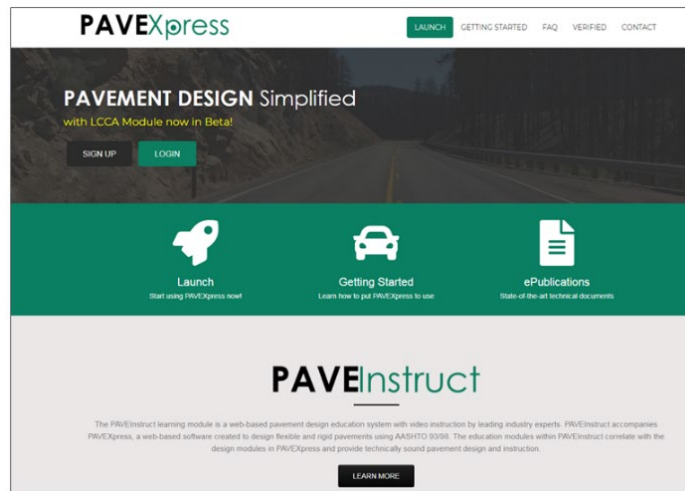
PAVEXpress

LAUNCH GETTING STARTED FAQ VERIFIED CONTACT

PAVEMENT DESIGN Simplified

with LCCA Module now in Beta!

SIGN UP LOGIN

Launch
Start using PAVEXpress now!

Getting Started
Learn how to put PAVEXpress to use

ePublications
State-of-the-art technical documents

PAVEInstruct

The PAVEInstruct learning module is a web-based pavement design education system with video instruction by leading industry experts. PAVEInstruct accompanies PAVEXpress, a web-based software created to design flexible and rigid pavements using AASHTO 93/98. The education modules within PAVEInstruct correlate with the design modules in PAVEXpress and provide technically sound pavement design and instruction.

LEARN MORE